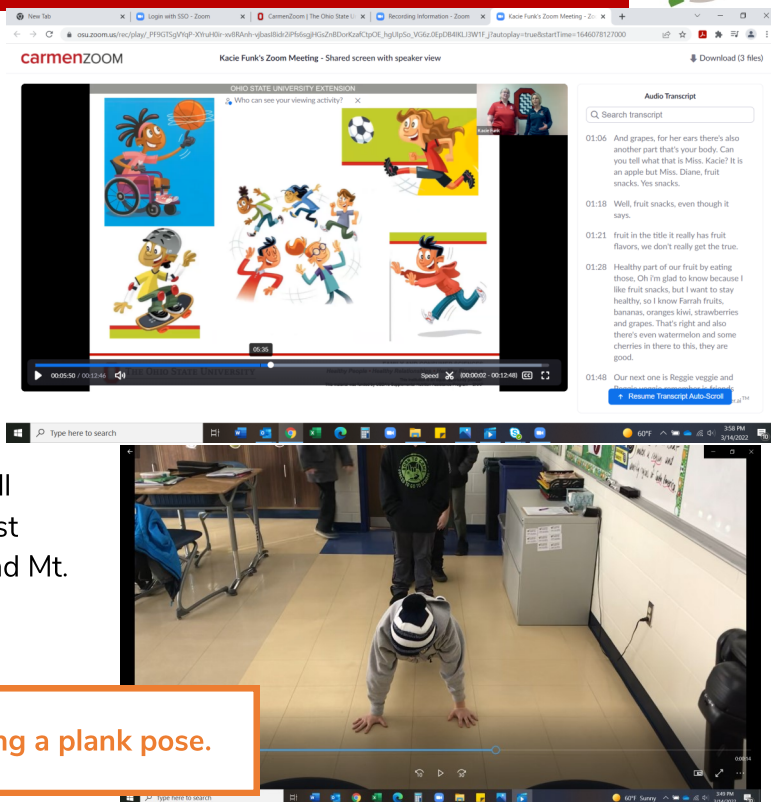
New Tab | Login with SSO - Zoom | CarmenZoom | The Ohio State U | Recording Information - Zoom | Kacie Funk's Zoom Meeting - Zo

osu.zoom.us/rec/play/_PF9GTSgVYqP-XYruH0ir-xv8RAnh-vjbasI8idr2iPfs6sgjHGsZnBDorKzafCbpOE_hgUlp5o_VG6z.0EpDB4IKLI3W1F_j?autoplay=true&startTime=1646078127000

carmenZOOM

Kacie Funk's Zoom Meeting - Shared screen with speaker view

Download (3 files)

OHIO STATE UNIVERSITY EXTENSION

Who can see your viewing activity?

Kacie Funk

05:35

00:05:50 / 00:12:46

Speed 00:00:02 - 00:12:48

Audio Transcript

Search transcript

01:06 And grapes, for her ears there's also another part that's your body. Can you tell what that is Miss. Kacie? It is an apple but Miss. Diane, fruit snacks. Yes snacks.

01:18 Well, fruit snacks, even though it says.

01:21 fruit in the title it really has fruit flavors, we don't really get the true.

01:28 Healthy part of our fruit by eating those. Oh I'm glad to know because I like fruit snacks, but I want to stay healthy, so I know Farrah fruits, bananas, oranges kiwi, strawberries and grapes. That's right and also there's even watermelon and some cherries in there to this, they are good.

01:48 Our next one is Reggie veggie and

Resume Transcript Auto-Scroll

Type here to search

60°F 3:58 PM 3/14/2022

ll
st
nd Mt.

ng a plank pose.

0:00:14

Type here to search

60°F Sunny 3:49 PM